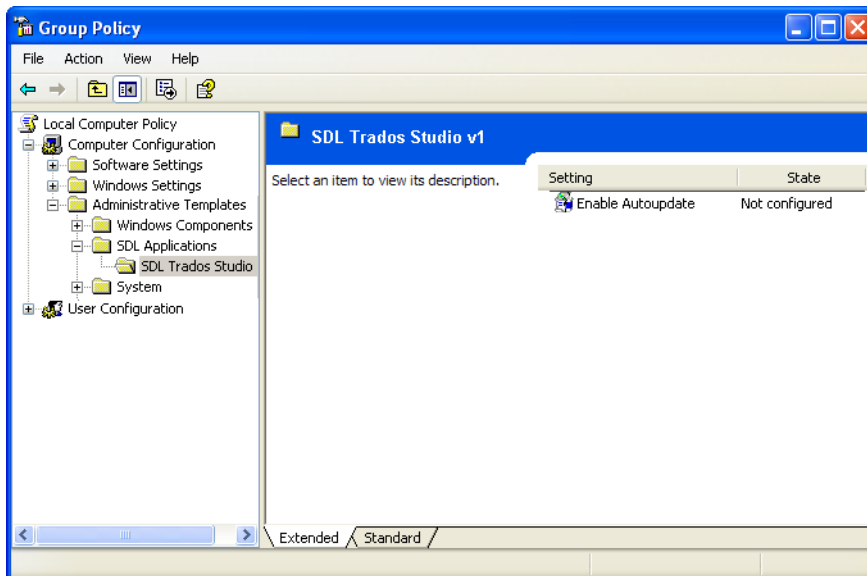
Group Policy

File Action View Help

Local Computer Policy
Computer Configuration
Software Settings
Windows Settings
Administrative Templates
Windows Components
SDL Applications
SDL Trados Studio
System
User Configuration

SDL Trados Studio v1

Select an item to view its description.

| Setting | State |
|---|---|
| Enable Autoupdate | Not configured |

Extended Standard